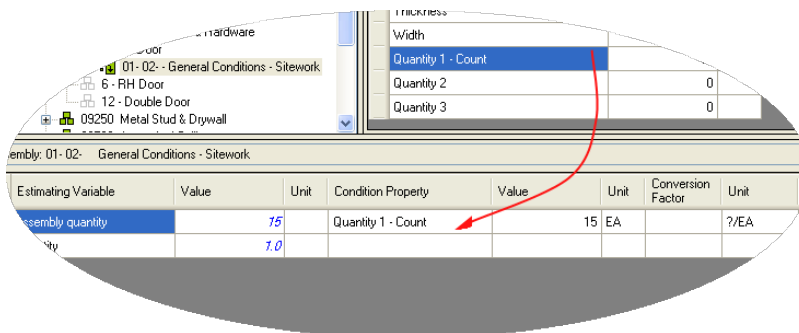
Hardware
Door
01- 02- - General Conditions - Sitework
6 - RH Door
12 - Double Door
09250 Metal Stud & Drywall

Thickness
Width
Quantity 1 - Count
Quantity 2 0
Quantity 3 0

embly: 01- 02- General Conditions - Sitework

| Estimating Variable | Value | Unit | Condition Property | Value | Unit | Conversion Factor | Unit |
|---|---|---|---|---|---|---|---|
| ssembly quantity | 15 | | Quantity 1 - Count | 15 | EA | | ?/EA |
| tity | 1.0 | | | | | | |